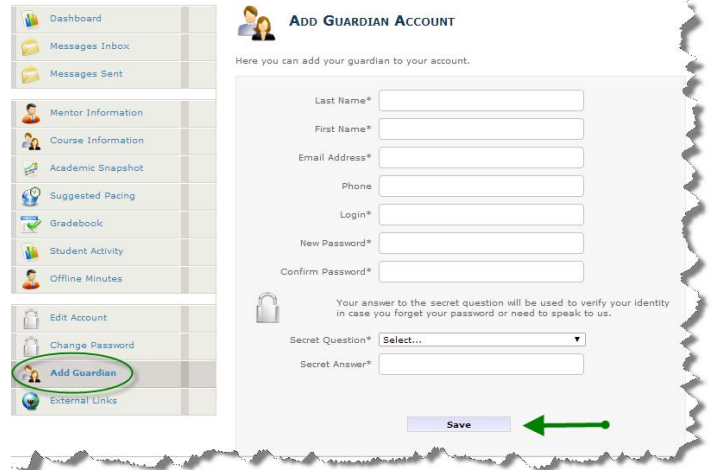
Dashboard
Messages Inbox
Messages Sent
Mentor Information
Course Information
Academic Snapshot
Suggested Pacing
Gradebook
Student Activity
Offline Minutes
Edit Account
Change Password
Add Guardian
External Links

Add Guardian Account

Here you can add your guardian to your account.

Last Name*
First Name*
Email Address*
Phone
Login*
New Password*
Confirm Password*

Your answer to the secret question will be used to verify your identity in case you forget your password or need to speak to us.

Secret Question* Select...
Secret Answer*

Save